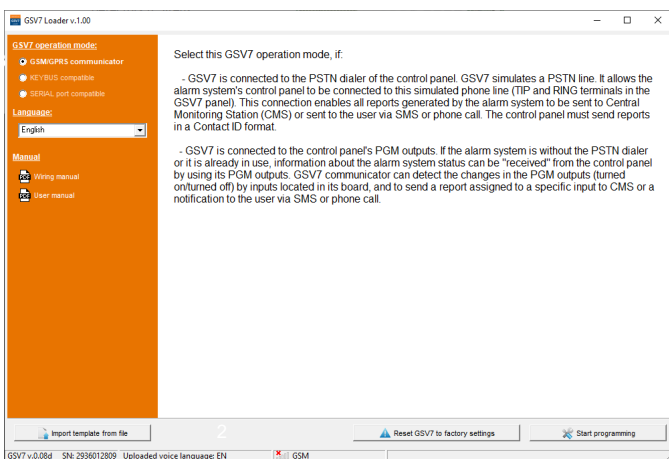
GSV7 Loader v.1.00

GSV7 operation mode:
GSM/GPRS communicator
KEYBUS compatible
SERIAL port compatible

Language:
English

Manual
Wiring manual
User manual

Select this GSV7 operation mode, if:

- GSV7 is connected to the PSTN dialer of the control panel. GSV7 simulates a PSTN line. It allows the alarm system's control panel to be connected to this simulated phone line (TIP and RING terminals in the GSV7 panel). This connection enables all reports generated by the alarm system to be sent to Central Monitoring Station (CMS) or sent to the user via SMS or phone call. The control panel must send reports in a Contact ID format.

- GSV7 is connected to the control panel's PGM outputs. If the alarm system is without the PSTN dialer or it is already in use, information about the alarm system status can be "received" from the control panel by using its PGM outputs. GSV7 communicator can detect the changes in the PGM outputs (turned on/turned off) by inputs located in its board, and to send a report assigned to a specific input to CMS or a notification to the user via SMS or phone call.

Import template from file
2
Reset GSV7 to factory settings
Start programming

GSV7 v.0.08d SN: 2936012809 Uploaded voice language: EN GSM